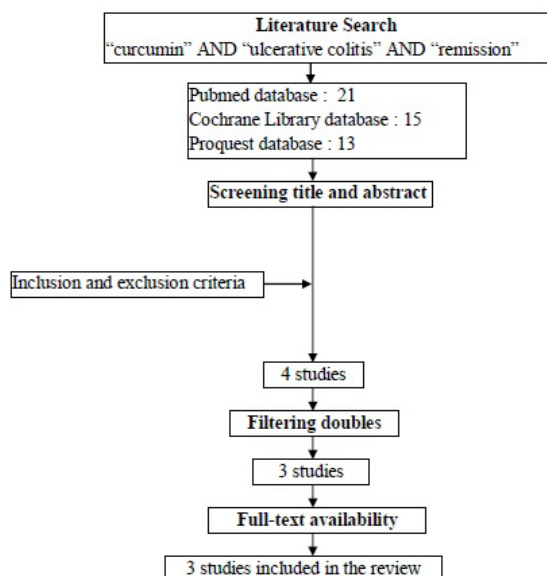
Literature Search
"curcumin" AND "ulcerative colitis" AND "remission"

Pubmed database : 21
Cochrane Library database : 15
Proquest database : 13

Screening title and abstract

Inclusion and exclusion criteria

4 studies

Filtering doubles

3 studies

Full-text availability

3 studies included in the review